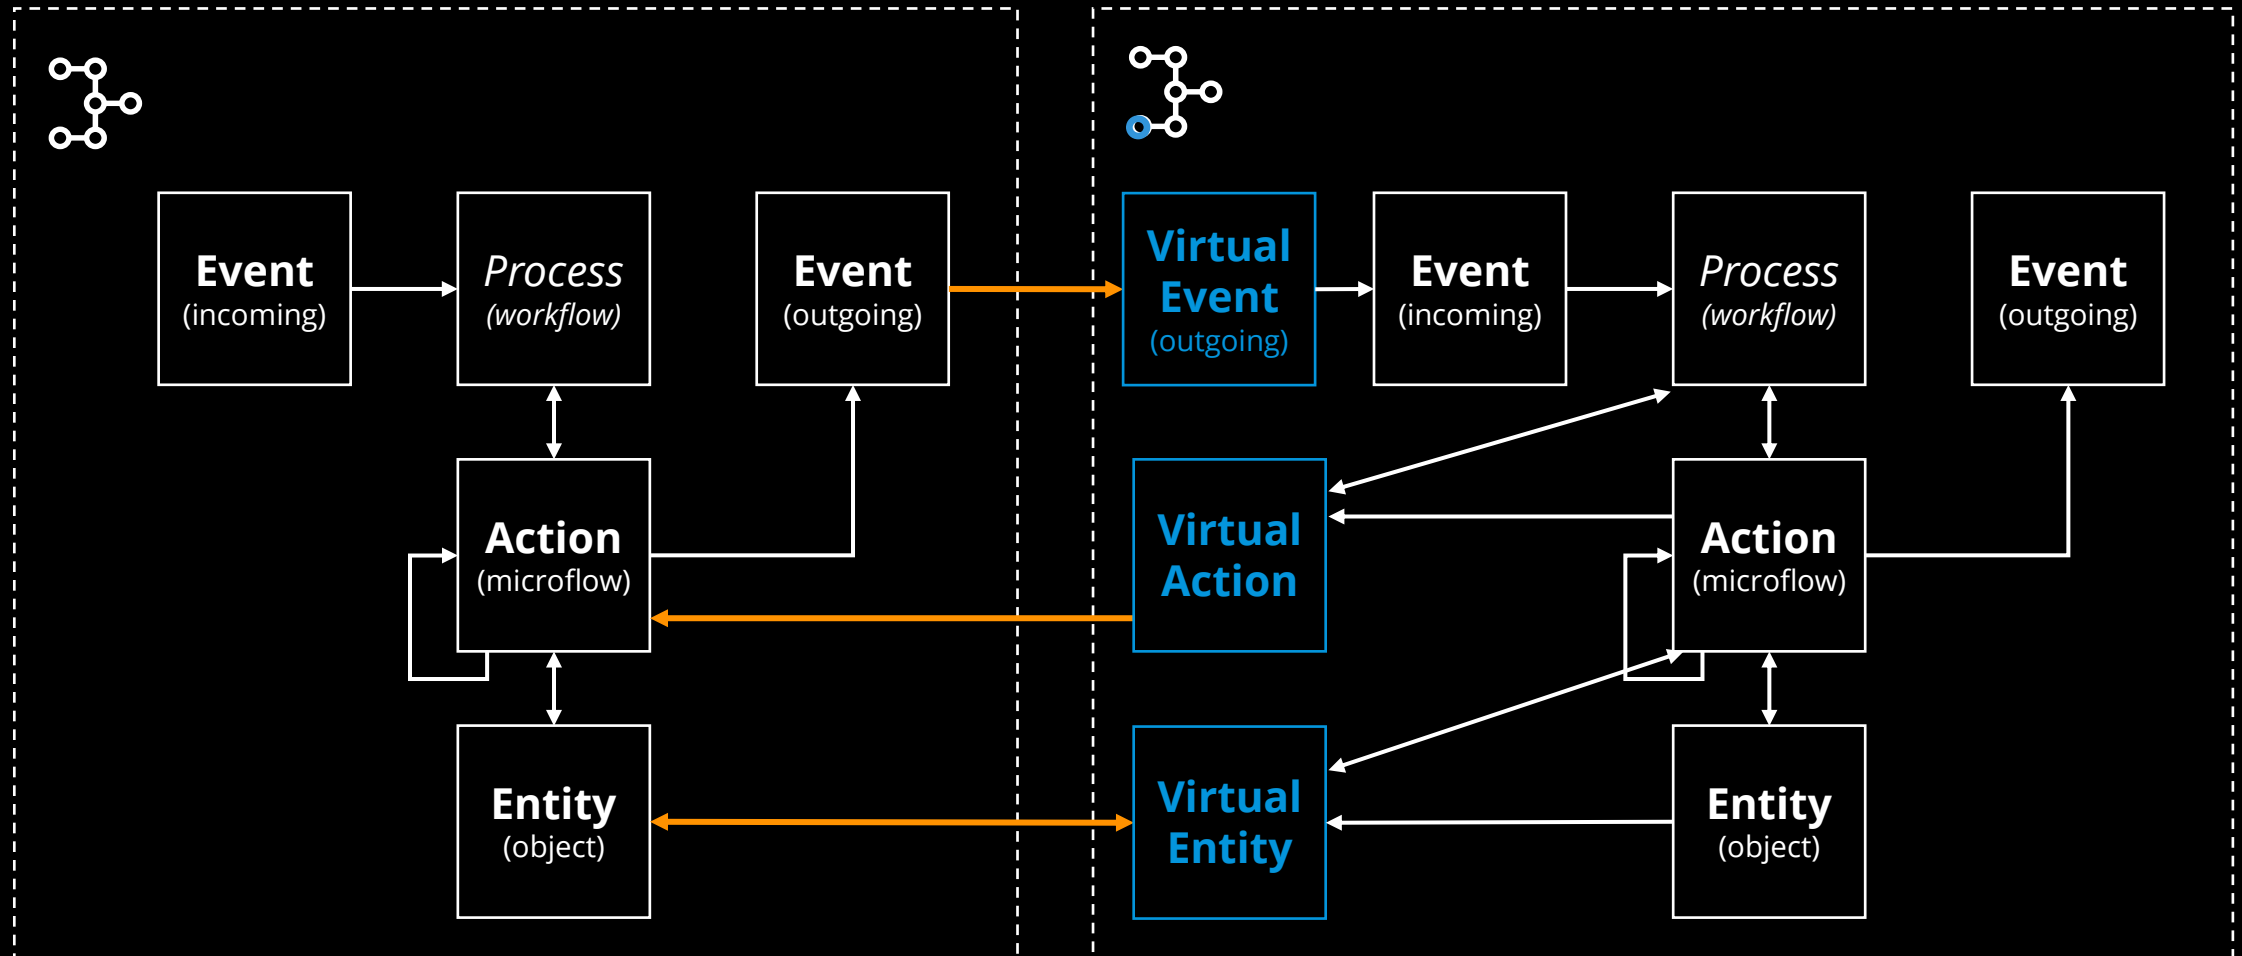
Event
(incoming)

Process
(workflow)

Event
(outgoing)

Action
(microflow)

Entity
(object)

Virtual
Event
(outgoing)

Event
(incoming)

Process
(workflow)

Event
(outgoing)

Virtual
Action

Action
(microflow)

Virtual
Entity

Entity
(object)